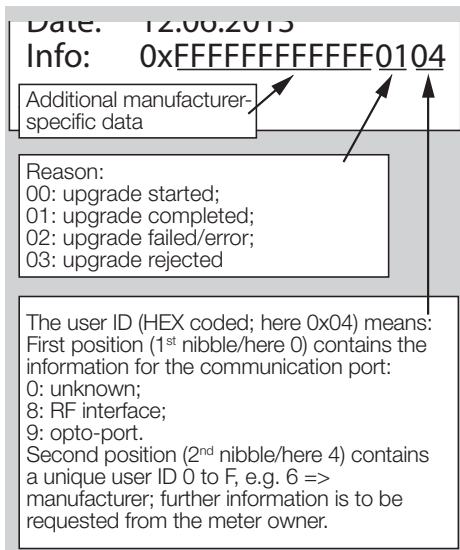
Date: 12.06.2015
Info: 0xFFFFFFFFFFFF0104

Additional manufacturer-specific data

Reason:
00: upgrade started;
01: upgrade completed;
02: upgrade failed/error;
03: upgrade rejected

The user ID (HEX coded; here 0x04) means:
First position (1$^{st}$ nibble/here 0) contains the information for the communication port:
0: unknown;
8: RF interface;
9: opto-port.
Second position (2$^{nd}$ nibble/here 4) contains a unique user ID 0 to F, e.g. 6 => manufacturer; further information is to be requested from the meter owner.